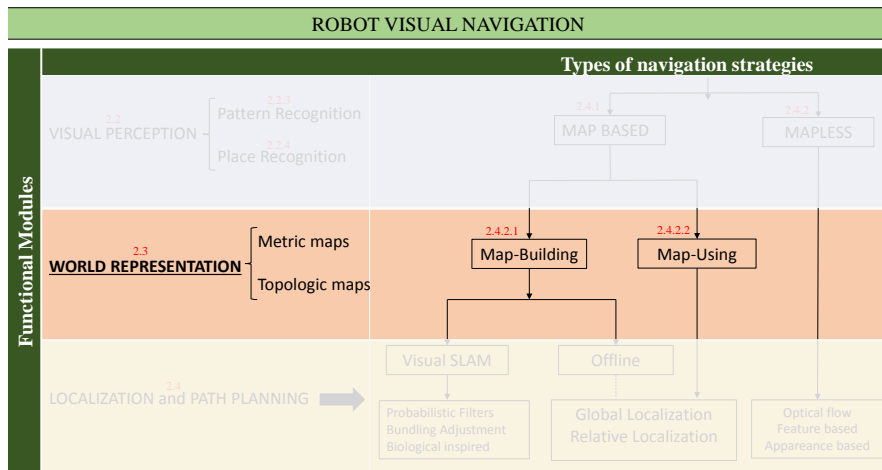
ROBOT VISUAL NAVIGATION

Functional Modules

Types of navigation strategies

2.2
VISUAL PERCEPTION

2.2.3
Pattern Recognition

2.2.4
Place Recognition

2.4.1
MAP BASED

2.4.2
MAPLESS

2.3
WORLD REPRESENTATION

Metric maps

Topologic maps

2.4.2.1
Map-Building

2.4.2.2
Map-Using

2.4
LOCALIZATION and PATH PLANNING

Visual SLAM

Offline

Probabilistic Filters
Bundling Adjustment
Biological inspired

Global Localization
Relative Localization

Optical flow
Feature based
Appareance based